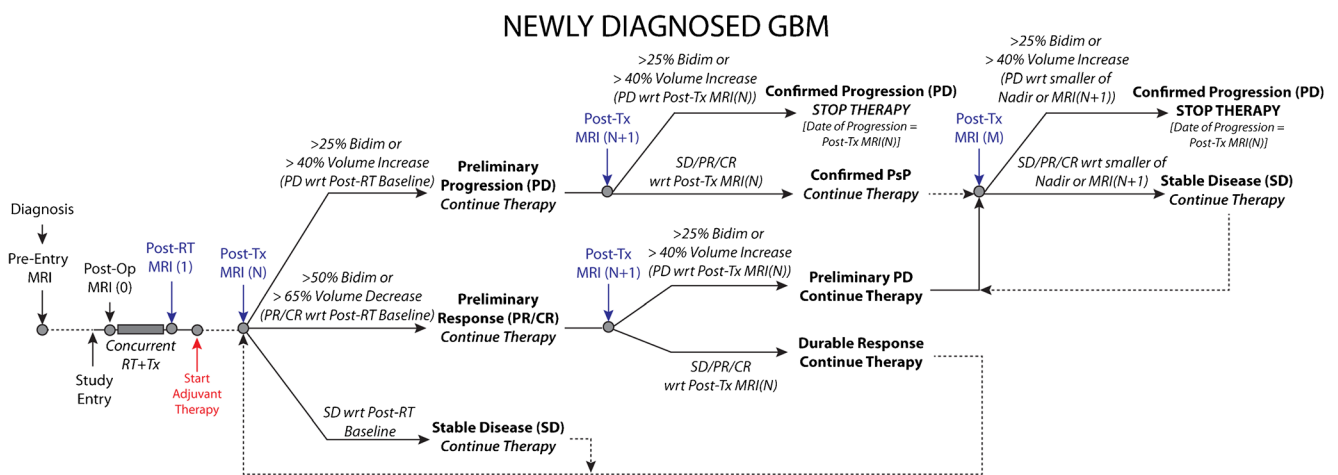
NEWLY DIAGNOSED GBM

Diagnosis

Pre-Entry MRI

Post-Op MRI (0)

Post-RT MRI (1)

Concurrent RT+Tx

Study Entry

Start Adjuvant Therapy

Post-Tx MRI (N)

>25% Bidim or > 40% Volume Increase (PD wrt Post-RT Baseline)

Preliminary Progression (PD) Continue Therapy

Post-Tx MRI (N+1)

>25% Bidim or > 40% Volume Increase (PD wrt Post-Tx MRI(N))

Confirmed Progression (PD) STOP THERAPY [Date of Progression = Post-Tx MRI(N)]

SD/PR/CR wrt Post-Tx MRI(N)

Confirmed PsP Continue Therapy

Post-Tx MRI (M)

>25% Bidim or > 40% Volume Increase (PD wrt smaller of Nadir or MRI(N+1))

Confirmed Progression (PD) STOP THERAPY [Date of Progression = Post-Tx MRI(N)]

SD/PR/CR wrt smaller of Nadir or MRI(N+1)

Stable Disease (SD) Continue Therapy

>50% Bidim or > 65% Volume Decrease (PR/CR wrt Post-RT Baseline)

Preliminary Response (PR/CR) Continue Therapy

Post-Tx MRI (N+1)

>25% Bidim or > 40% Volume Increase (PD wrt Post-Tx MRI(N))

Preliminary PD Continue Therapy

SD/PR/CR wrt Post-Tx MRI(N)

Durable Response Continue Therapy

SD wrt Post-RT Baseline

Stable Disease (SD) Continue Therapy